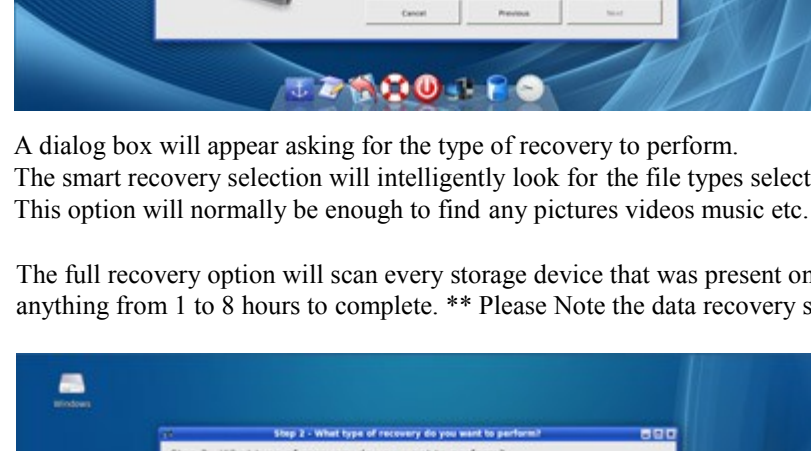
Cancel Previous Next

A dialog box will appear asking for the type of recovery to perform.
The smart recovery selection will intelligently look for the file types select
This option will normally be enough to find any pictures videos music etc.

The full recovery option will scan every storage device that was present on
anything from 1 to 8 hours to complete. ** Please Note the data recovery s

Windows

Step 2 - What type of recovery do you want to perform?